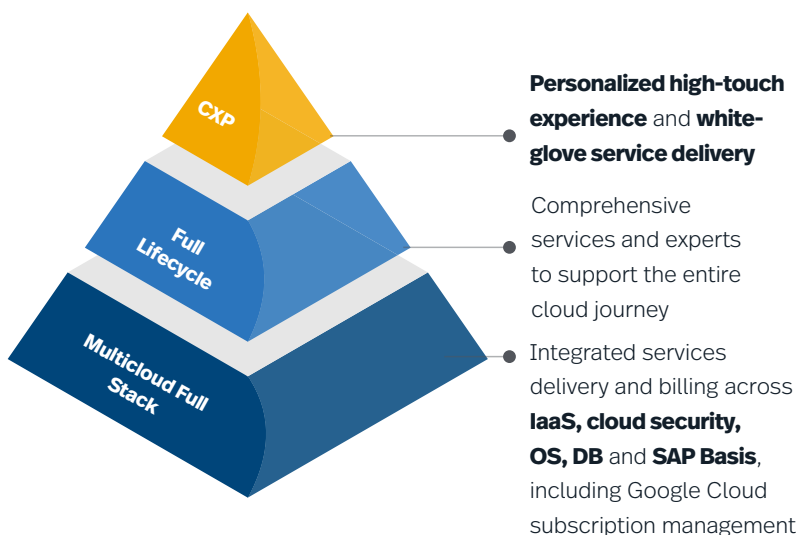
CXP

Full Lifecycle

Multicloud Full Stack

Personalized high-touch experience and white-glove service delivery

Comprehensive services and experts to support the entire cloud journey

Integrated services delivery and billing across IaaS, cloud security, OS, DB and SAP Basis, including Google Cloud subscription management